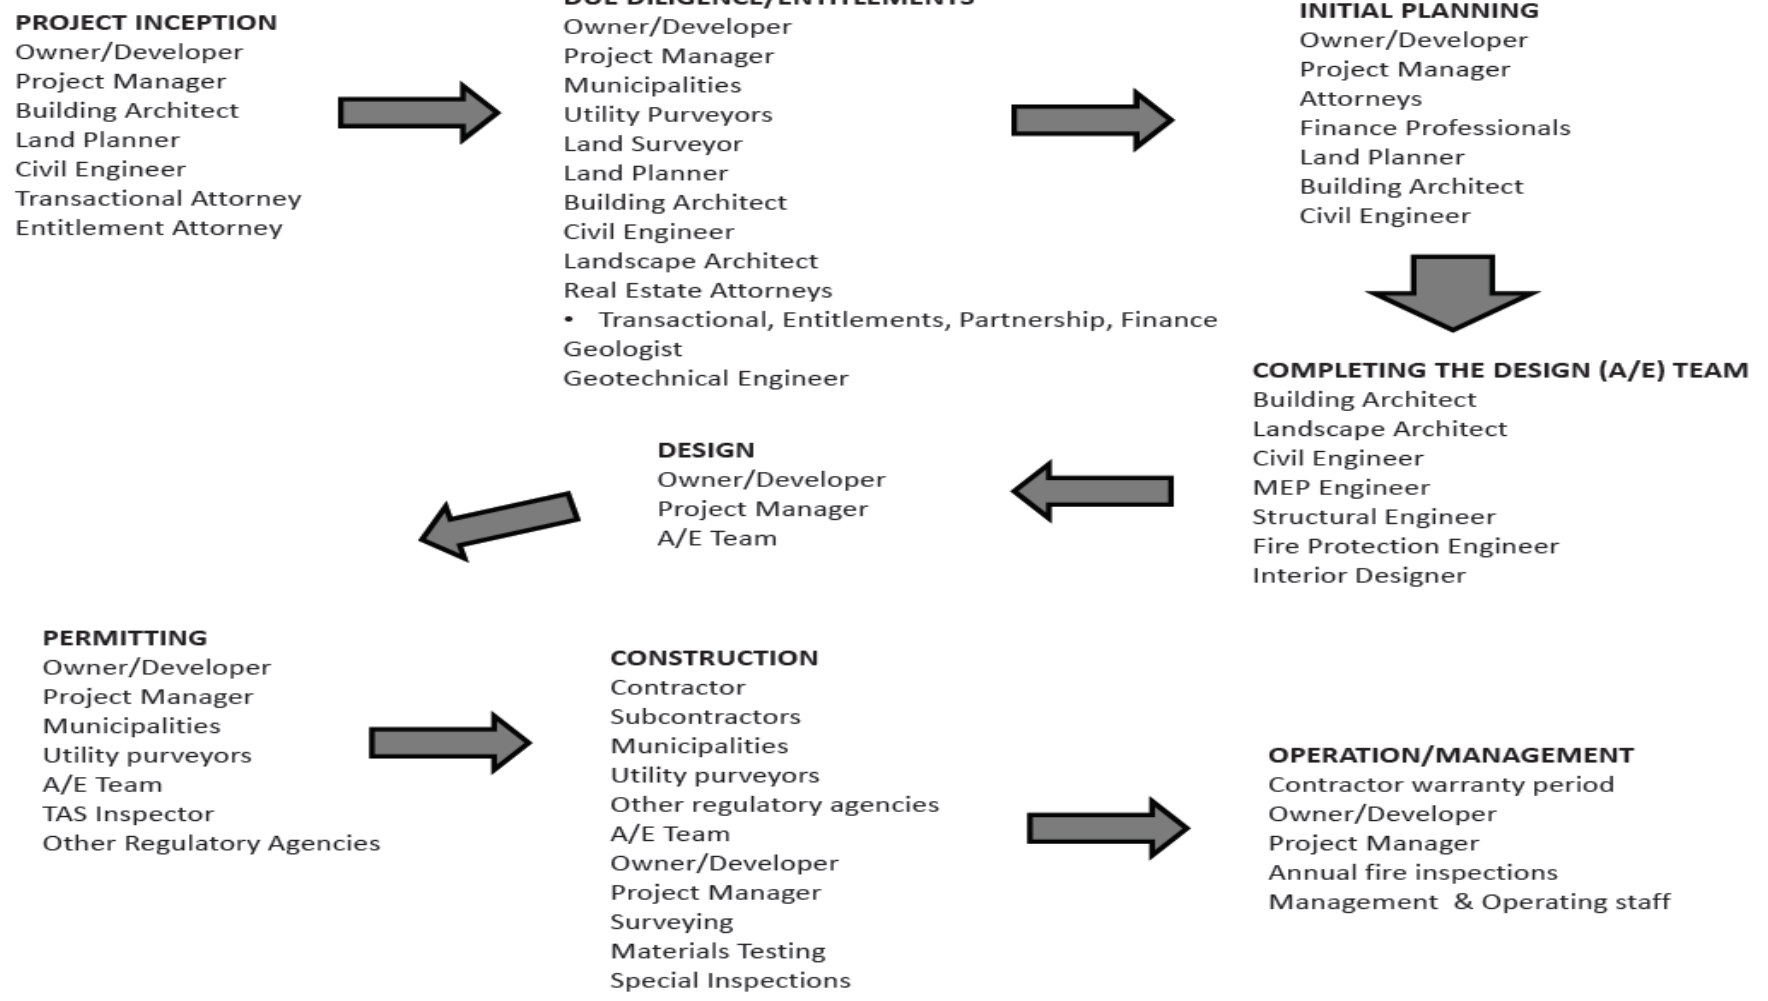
PROJECT INCEPTION
Owner/Developer
Project Manager
Building Architect
Land Planner
Civil Engineer
Transactional Attorney
Entitlement Attorney

DUE DILIGENCE/ENTITLEMENTS
Owner/Developer
Project Manager
Municipalities
Utility Purveyors
Land Surveyor
Land Planner
Building Architect
Civil Engineer
Landscape Architect
Real Estate Attorneys
• Transactional, Entitlements, Partnership, Finance
Geologist
Geotechnical Engineer

INITIAL PLANNING
Owner/Developer
Project Manager
Attorneys
Finance Professionals
Land Planner
Building Architect
Civil Engineer

COMPLETING THE DESIGN (A/E) TEAM
Building Architect
Landscape Architect
Civil Engineer
MEP Engineer
Structural Engineer
Fire Protection Engineer
Interior Designer

DESIGN
Owner/Developer
Project Manager
A/E Team

PERMITTING
Owner/Developer
Project Manager
Municipalities
Utility purveyors
A/E Team
TAS Inspector
Other Regulatory Agencies

CONSTRUCTION
Contractor
Subcontractors
Municipalities
Utility purveyors
Other regulatory agencies
A/E Team
Owner/Developer
Project Manager
Surveying
Materials Testing
Special Inspections

OPERATION/MANAGEMENT
Contractor warranty period
Owner/Developer
Project Manager
Annual fire inspections
Management & Operating staff